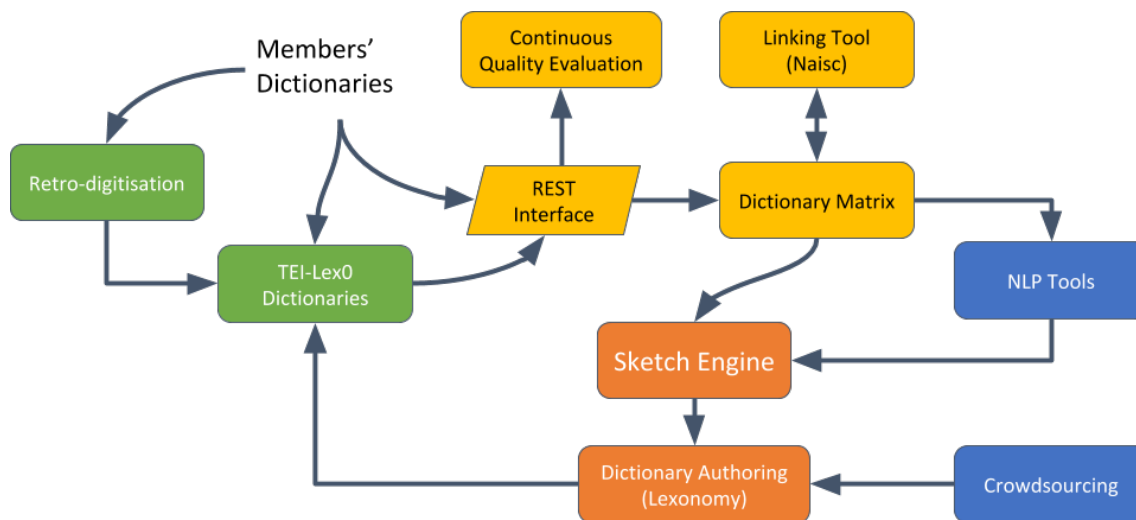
Members' Dictionaries

Continuous Quality Evaluation

Linking Tool (Naisc)

Retro-digitisation

REST Interface

Dictionary Matrix

TEI-Lex0 Dictionaries

NLP Tools

Sketch Engine

Dictionary Authoring (Lexonomy)

Crowdsourcing